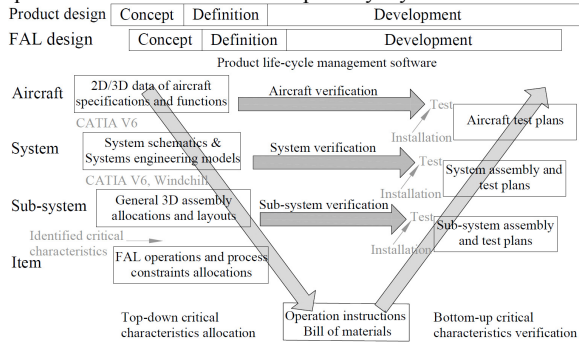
| Product design | Concept | Definition | Development |
|---|---|---|---|

| FAL design | Concept | Definition | Development |
|---|---|---|---|

Product life-cycle management software

Aircraft

2D/3D data of aircraft specifications and functions

Aircraft verification

Test

Installation

Aircraft test plans

CATIA V6

System

System schematics & Systems engineering models

System verification

Test

Installation

System assembly and test plans

CATIA V6, Windchill

Sub-system

General 3D assembly allocations and layouts

Sub-system verification

Test

Installation

Sub-system assembly and test plans

Identified critical characteristics

Item

FAL operations and process constraints allocations

Top-down critical characteristics allocation

Operation instructions Bill of materials

Bottom-up critical characteristics verification